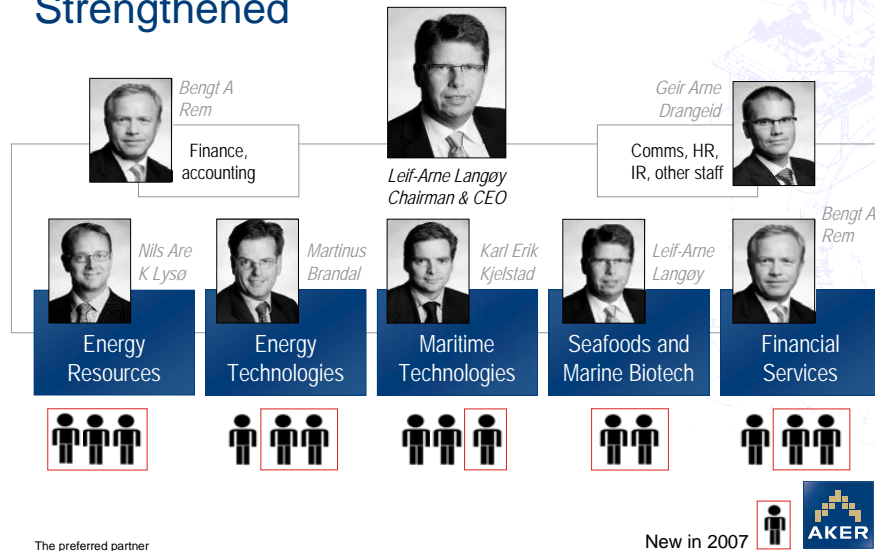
Strengthened

Bengt A Rem

Finance, accounting

Leif-Arne Langøy Chairman & CEO

Geir Arne Drangeid

Comms, HR, IR, other staff

Nils Are K Lysø

Energy Resources

Martinus Brandal

Energy Technologies

Karl Erik Kjelstad

Maritime Technologies

Leif-Arne Langøy

Seafoods and Marine Biotech

Bengt A Rem

Financial Services

The preferred partner

New in 2007

AKER